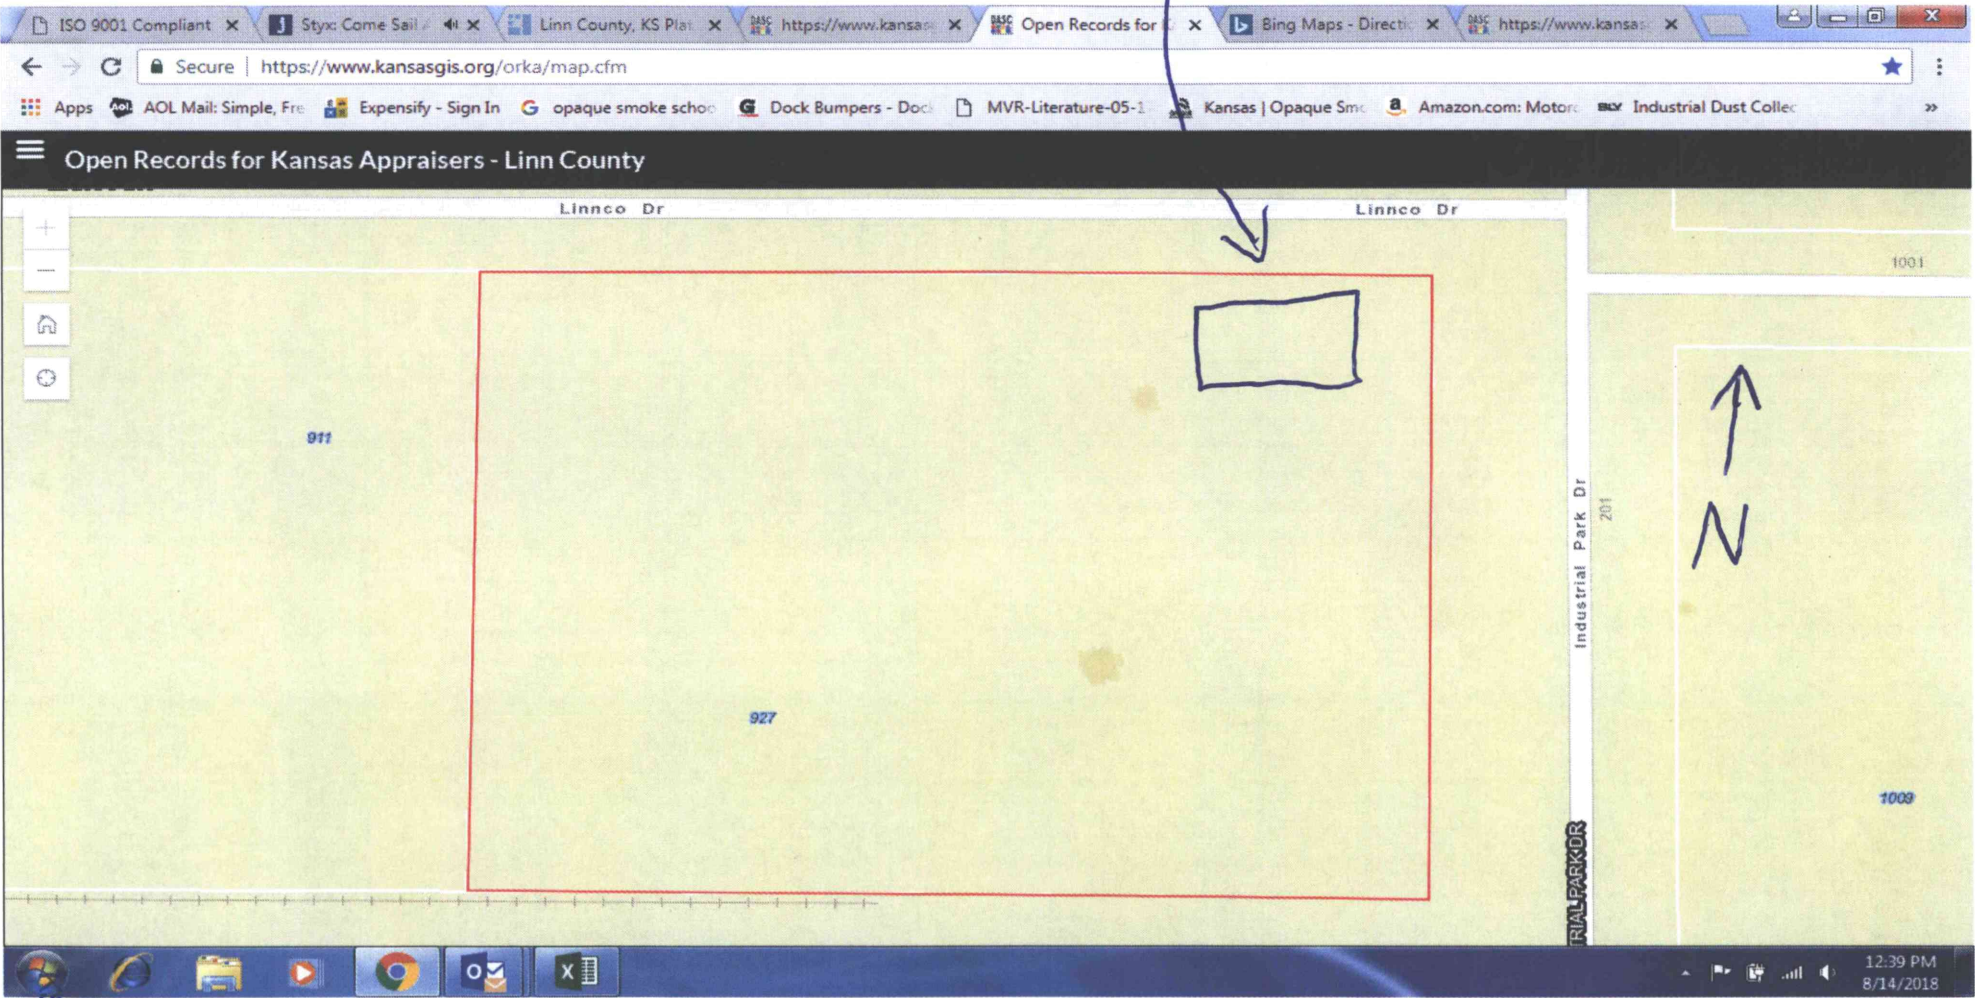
ISO 9001 Compliant × Styx: Come Sail × Linn County, KS Pla × https://www.kansas × Open Records for × Bing Maps - Directi × https://www.kansas ×

Secure | https://www.kansasgis.org/orka/map.cfm

Apps AOL Mail: Simple, Fre Expensify - Sign In opaque smoke schoo Dock Bumpers - Doc MVR-Literature-05-1 Kansas | Opaque Sm Amazon.com: Motor Industrial Dust Collec »

Open Records for Kansas Appraisers - Linn County

Linnco Dr

Linnco Dr

1001

911

N

Industrial Park Dr

201

927

1009

TRIAL PARK DR

12:39 PM
8/14/2018